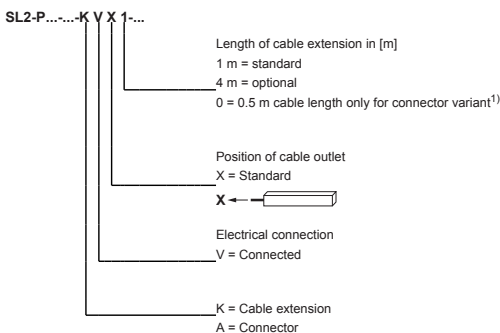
SL2-P...-...-K V X 1-...

Length of cable extension in [m]
1 m = standard
4 m = optional
0 = 0.5 m cable length only for connector variant$^{1)}$

Position of cable outlet
X = Standard

X

Electrical connection
V = Connected

K = Cable extension
A = Connector